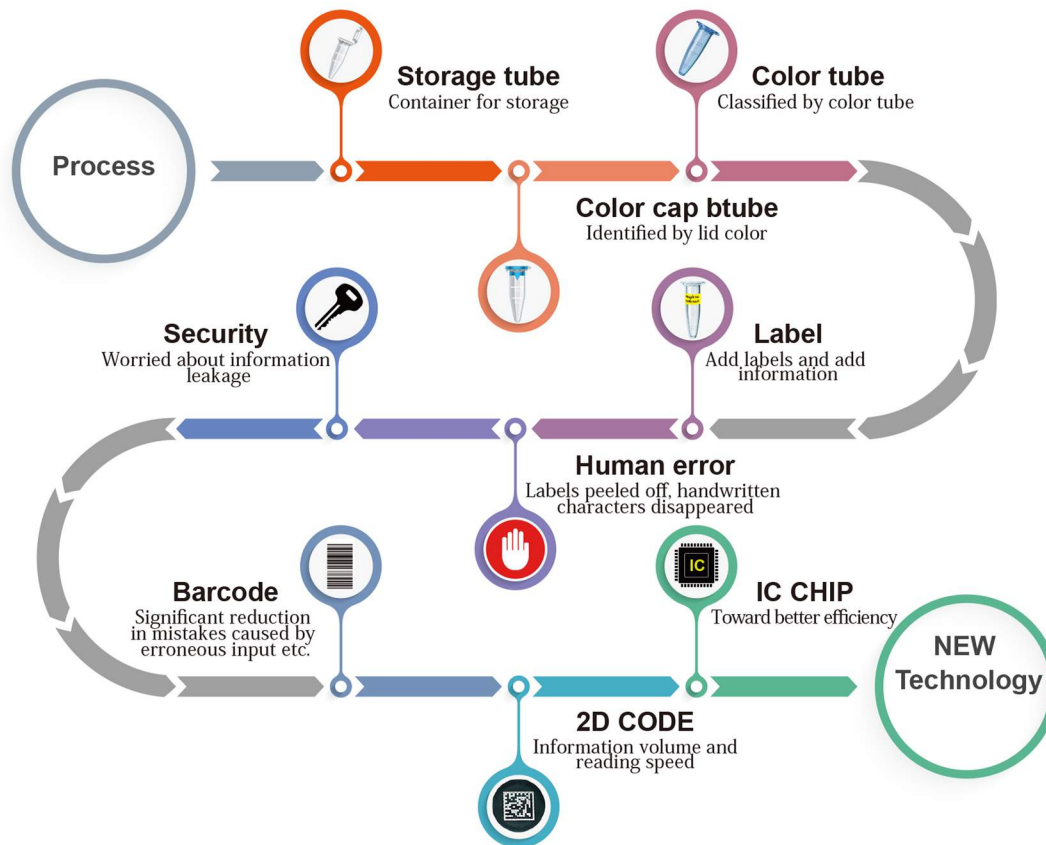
Process

Storage tube
Container for storage

Color tube
Classified by color tube

Color cap btube
Identified by lid color

Security
Worried about information leakage

Label
Add labels and add information

Human error
Labels peeled off, handwritten characters disappeared

Barcode
Significant reduction in mistakes caused by erroneous input etc.

IC

IC CHIP
Toward better efficiency

NEW
Technology

2D CODE
Information volume and reading speed